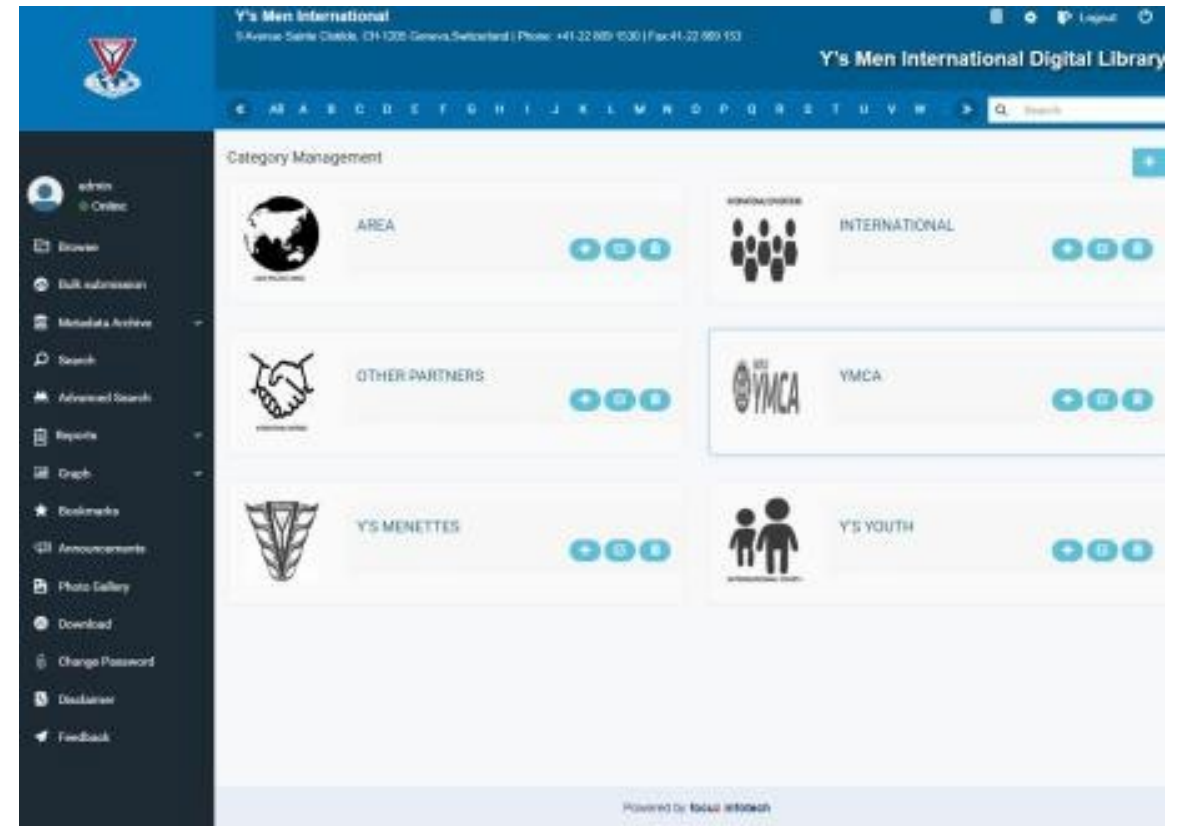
Y's Men International
5 Avenue Sainte Clotilde, CH-1205 Geneva,Switzerland | Phone: +41-22 809 1530 | Fax:41-22 809 153

Logout

Y's Men International Digital Library

« All A B C D E F G H I J K L M N O P Q R S T U V W »

Search

admin
Online

Browse
Bulk submission
Metadata Archive
Search
Advanced Search
Reports
Graph
Bookmarks
Announcements
Photo Gallery
Download
Change Password
Disclaimer
Feedback

Category Management

AREA

INTERNATIONAL

OTHER PARTNERS

YMCA

Y'S MENETTES

Y'S YOUTH

Powered by focus infotech